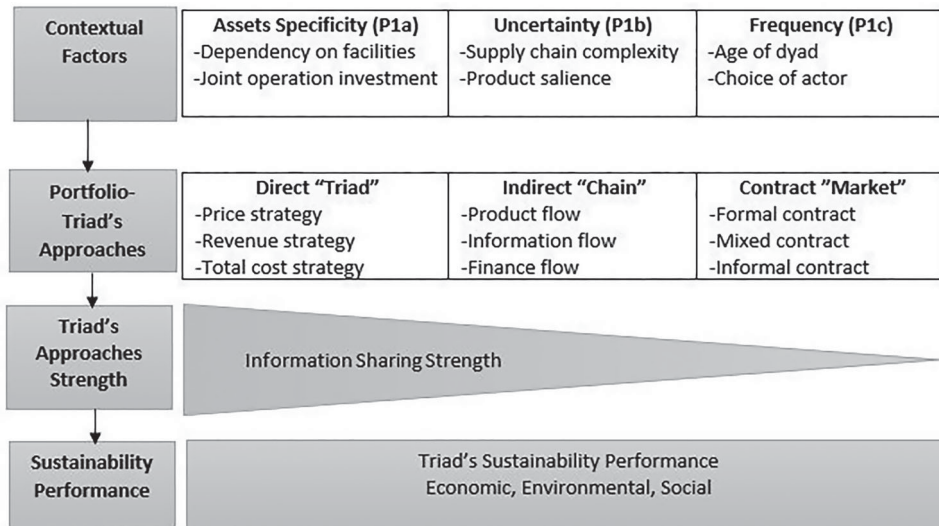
Contextual Factors

| Assets Specificity (P1a) | Uncertainty (P1b) | Frequency (P1c) |
|---|---|---|
| -Dependency on facilities<br>-Joint operation investment | -Supply chain complexity<br>-Product salience | -Age of dyad<br>-Choice of actor |

Portfolio-Triad's Approaches

| Direct "Triad" | Indirect "Chain" | Contract "Market" |
|---|---|---|
| -Price strategy<br>-Revenue strategy<br>-Total cost strategy | -Product flow<br>-Information flow<br>-Finance flow | -Formal contract<br>-Mixed contract<br>-Informal contract |

Triad's Approaches Strength

Information Sharing Strength

Sustainability Performance

Triad's Sustainability Performance
Economic, Environmental, Social